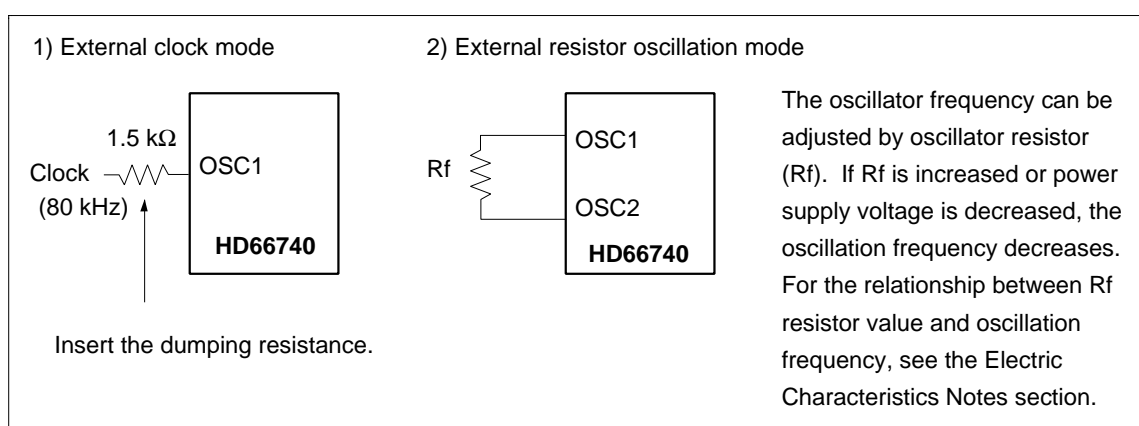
1) External clock mode

1.5 kΩ

Clock

(80 kHz)

OSC1

HD66740

Insert the dumping resistance.

2) External resistor oscillation mode

Rf

OSC1

OSC2

HD66740

The oscillator frequency can be adjusted by oscillator resistor (Rf). If Rf is increased or power supply voltage is decreased, the oscillation frequency decreases. For the relationship between Rf resistor value and oscillation frequency, see the Electric Characteristics Notes section.